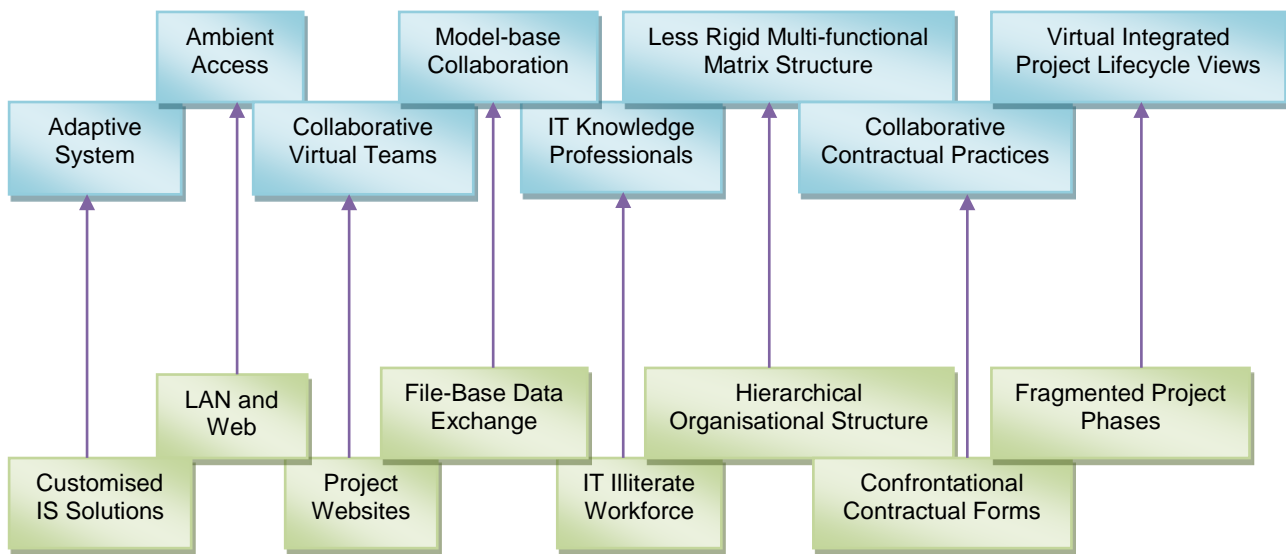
Ambient Access

Model-base Collaboration

Less Rigid Multi-functional Matrix Structure

Virtual Integrated Project Lifecycle Views

Adaptive System

Collaborative Virtual Teams

IT Knowledge Professionals

Collaborative Contractual Practices

LAN and Web

File-Base Data Exchange

Hierarchical Organisational Structure

Fragmented Project Phases

Customised IS Solutions

Project Websites

IT Illiterate Workforce

Confrontational Contractual Forms